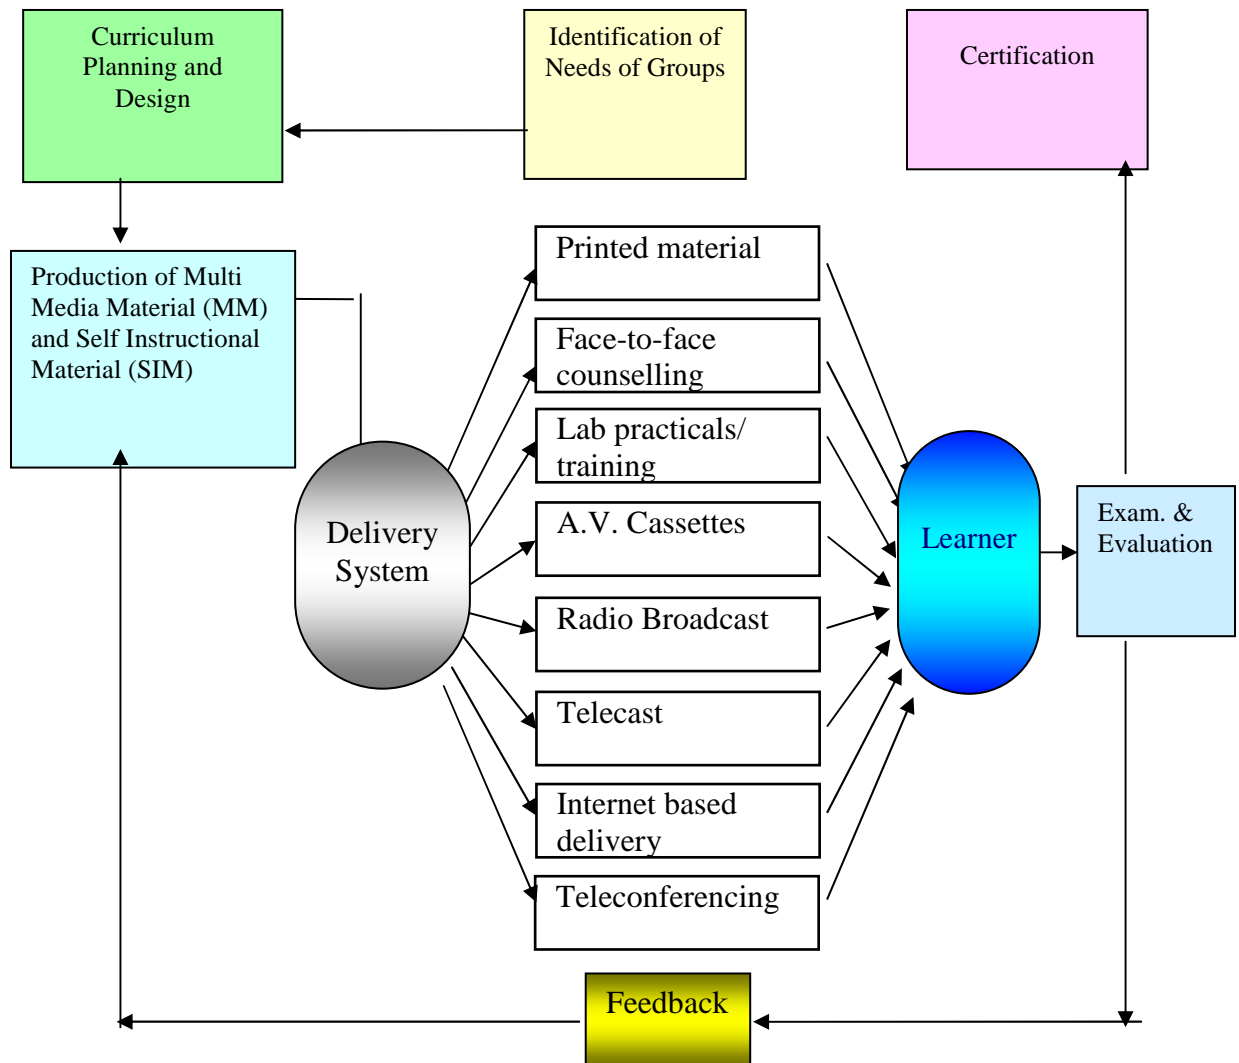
Curriculum Planning and Design

Identification of Needs of Groups

Certification

Production of Multi Media Material (MM) and Self Instructional Material (SIM)

Printed material

Face-to-face counselling

Lab practicals/ training

Delivery System

A.V. Cassettes

Learner

Exam. & Evaluation

Radio Broadcast

Telecast

Internet based delivery

Teleconferencing

Feedback